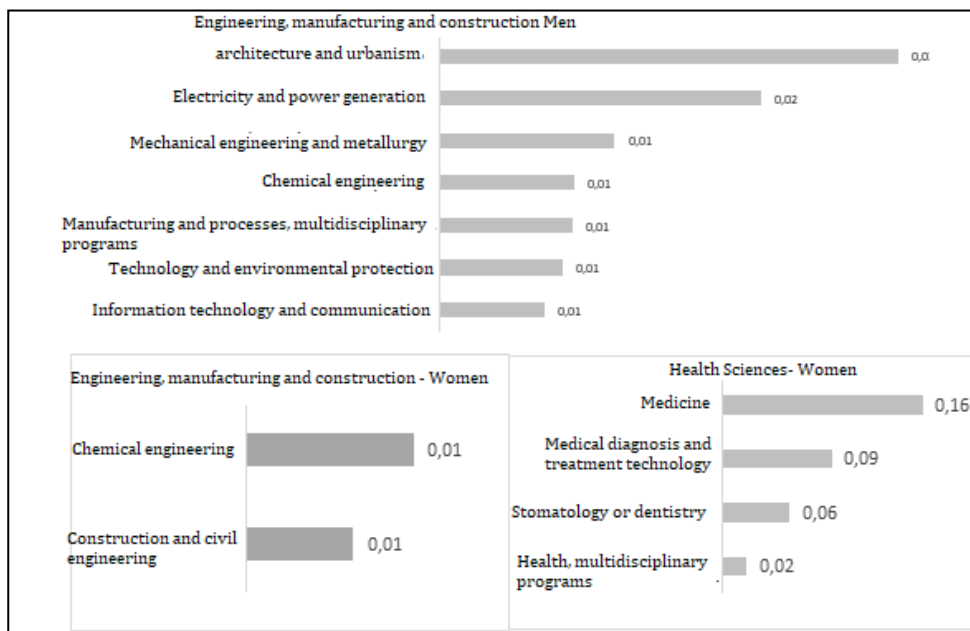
Engineering, manufacturing and construction Men

architecture and urbanism 0,0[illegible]

Electricity and power generation 0,02

Mechanical engineering and metallurgy 0,01

Chemical engineering 0,01

Manufacturing and processes, multidisciplinary programs 0,01

Technology and environmental protection 0,01

Information technology and communication 0,01

Engineering, manufacturing and construction - Women

Chemical engineering 0,01

Construction and civil engineering 0,01

Health Sciences- Women

Medicine 0,16

Medical diagnosis and treatment technology 0,09

Stomatology or dentistry 0,06

Health, multidisciplinary programs 0,02